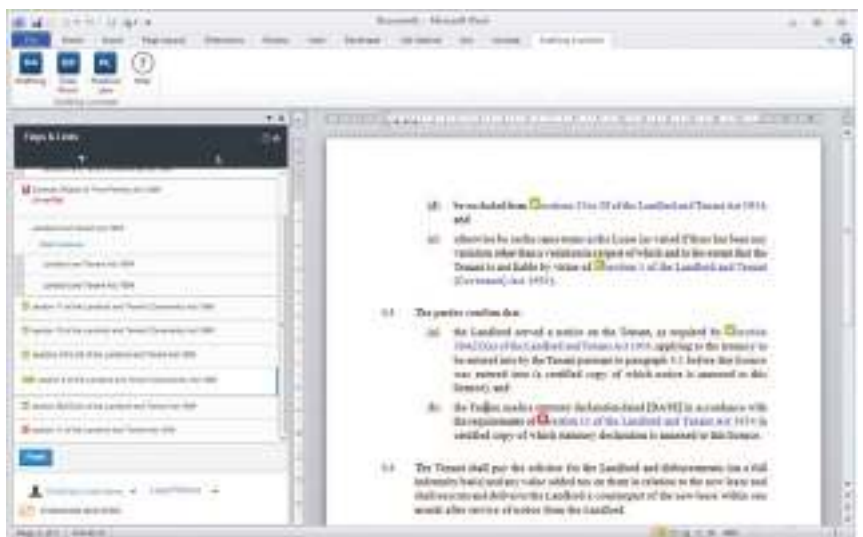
Document1 - Microsoft Word

Drafting Assistant

Help

Flags & Links

Landlord and Tenant Act 1954

Landlord and Tenant Act 1954

Landlord and Tenant Act 1954

(d) be excluded from section 24 to 28 of the Landlord and Tenant Act 1954; and

(e) otherwise be on the same terms as this Lease (as varied if there has been any variation other than a variation in respect of which and to the extent that the Tenant is not liable by virtue of section 3 of the Landlord and Tenant (Covenants) Act 1995).

5.4 The parties confirm that:

(a) the Landlord served a notice on the Tenant, as required by section 38A(3)(a) of the Landlord and Tenant Act 1954, applying to the tenancy to be entered into by the Tenant pursuant to paragraph 5.1 before this licence was entered into (a certified copy of which notice is annexed to this licence); and

(b) the Tenant made a statutory declaration dated [DATE] in accordance with the requirements of section 38A(3)(b) of the Landlord and Tenant Act 1954 (a certified copy of which statutory declaration is annexed to this licence.

5.5 The Tenant shall pay the solicitor for the Landlord and disbursements (on a full indemnity basis) and any value added tax on them in relation to the new lease and shall execute and deliver to the Landlord a counterpart of the new lease within one month after service of notice from the Landlord.